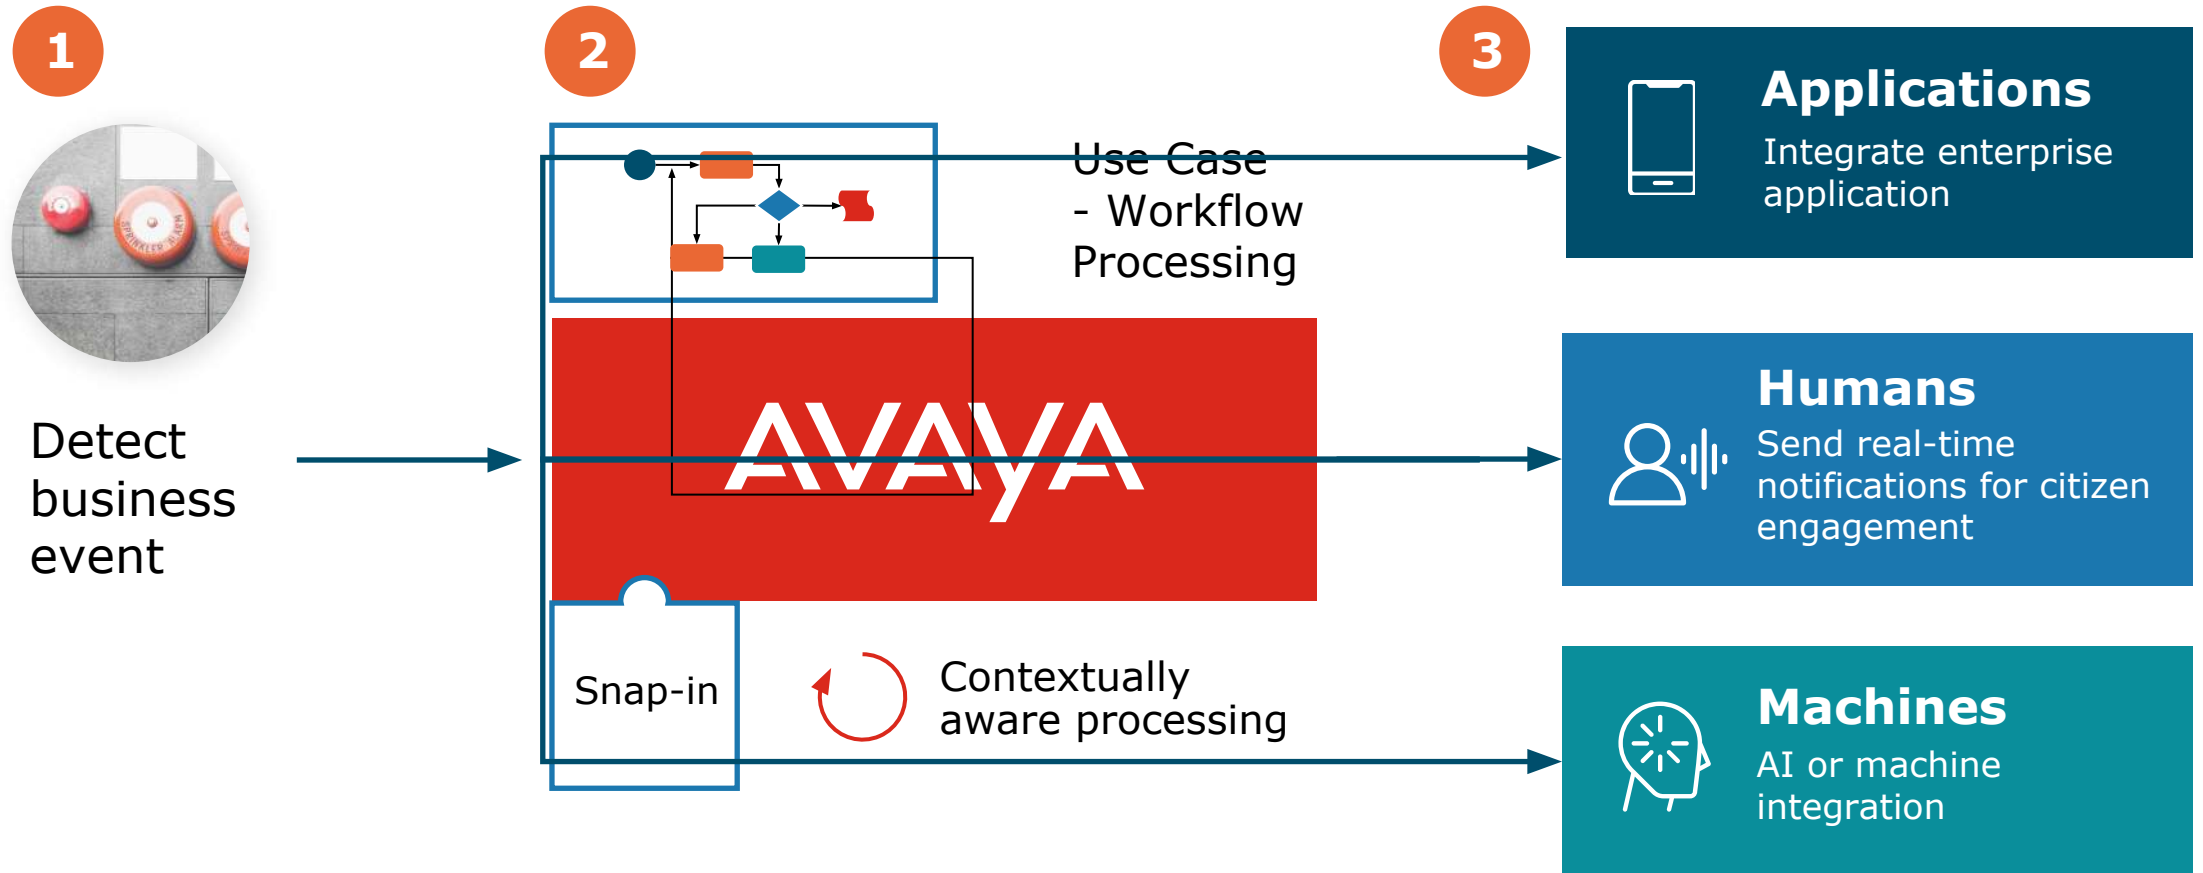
1

Detect business event

2

Use Case - Workflow Processing

AVAYA

Snap-in

Contextually aware processing

3

Applications
Integrate enterprise application

Humans
Send real-time notifications for citizen engagement

Machines
AI or machine integration